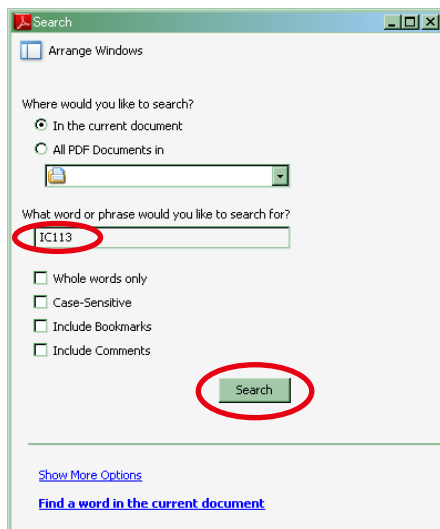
Search

Arrange Windows

Where would you like to search?

In the current document

All PDF Documents in

What word or phrase would you like to search for?

IC113

Whole words only

Case-Sensitive

Include Bookmarks

Include Comments

Search

Show More Options

Find a word in the current document